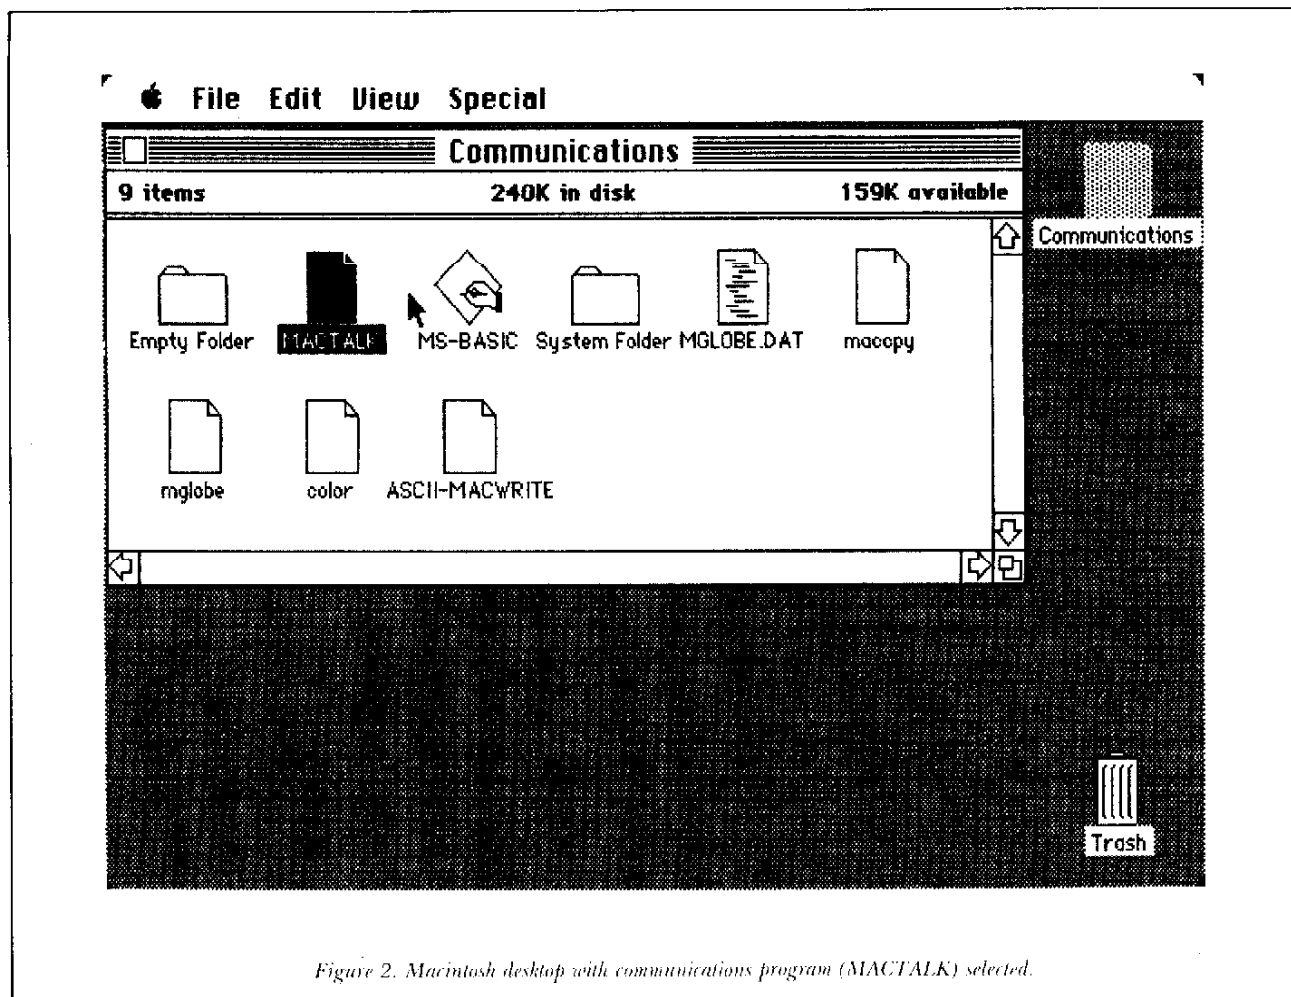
File Edit View Special

Communications

9 items 240K in disk 159K available

Communications

Empty Folder MACTALK MS-BASIC System Folder MGLOBE.DAT macopy

mglobe color ASCII-MACWRITE

Trash

Figure 2. Macintosh desktop with communications program (MACTALK) selected.